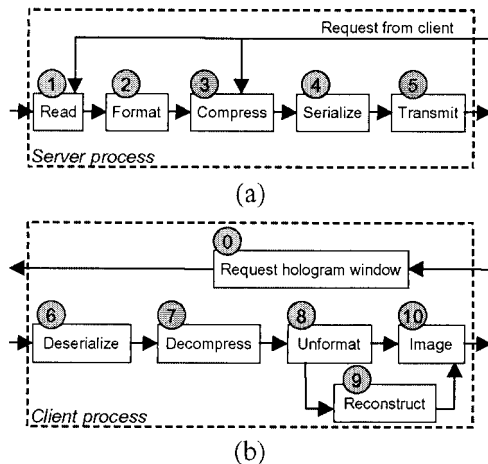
Request from client

1 Read
2 Format
3 Compress
4 Serialize
5 Transmit

Server process

(a)

0 Request hologram window

6 Deserialize
7 Decompress
8 Unformat
10 Image
9 Reconstruct

Client process

(b)